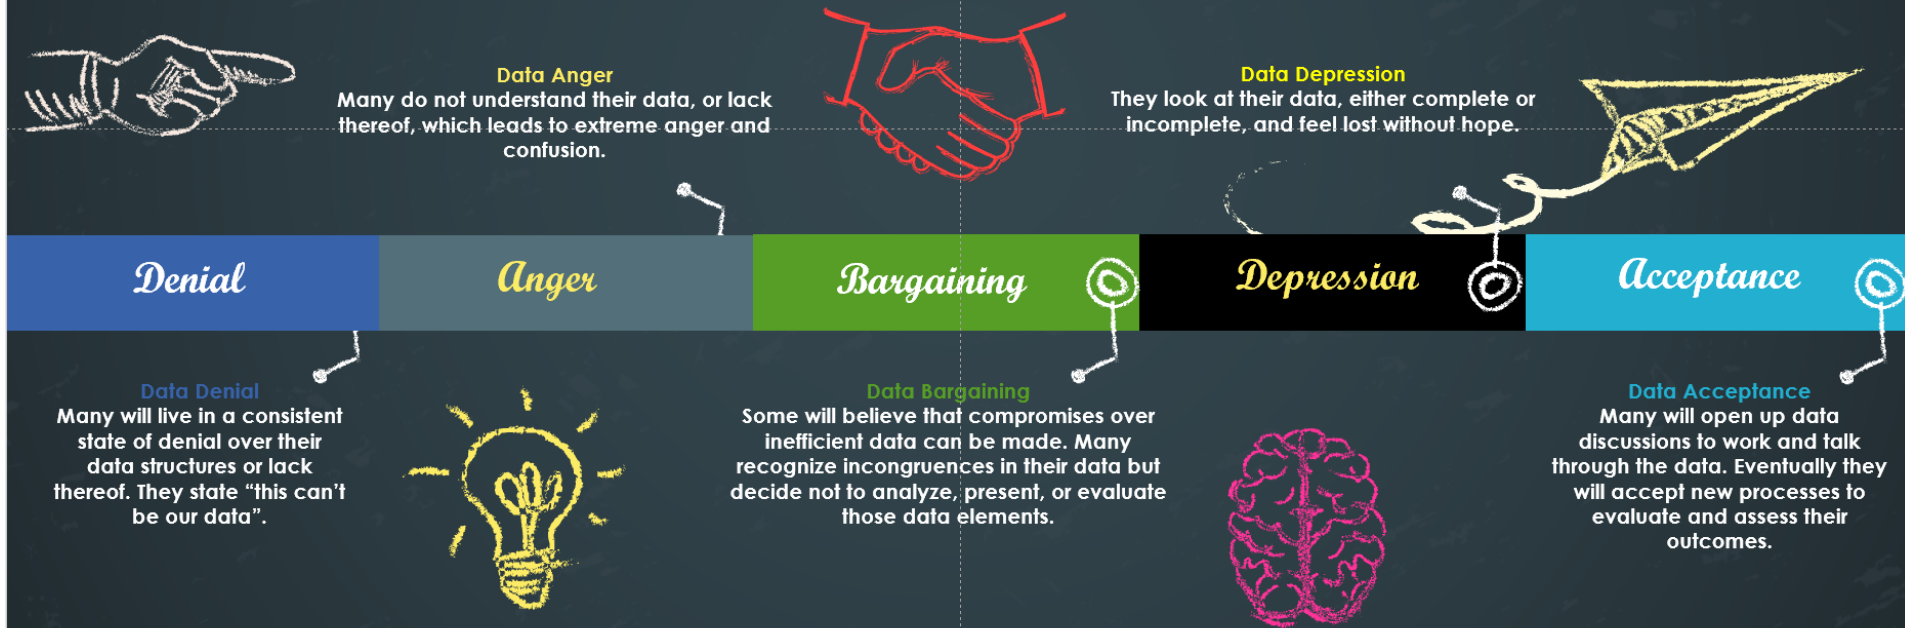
Data Anger
Many do not understand their data, or lack thereof, which leads to extreme anger and confusion.

Data Depression
They look at their data, either complete or incomplete, and feel lost without hope.

Denial

Anger

Bargaining

Depression

Acceptance

Data Denial
Many will live in a consistent state of denial over their data structures or lack thereof. They state "this can't be our data".

Data Bargaining
Some will believe that compromises over inefficient data can be made. Many recognize incongruences in their data but decide not to analyze, present, or evaluate those data elements.

Data Acceptance
Many will open up data discussions to work and talk through the data. Eventually they will accept new processes to evaluate and assess their outcomes.